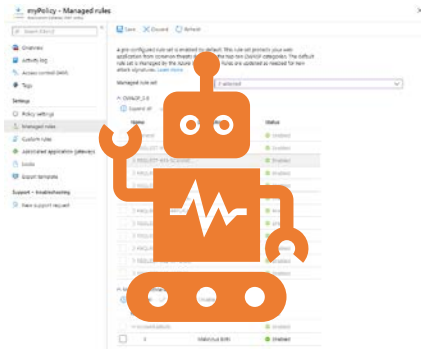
myPolicy - Managed rules

Save  Discard  Refresh

Search (Ctrl+/)

Overview

Activity log

Access control (IAM)

Tags

Settings

Policy settings

Managed rules

Custom rules

Associated application gateways

Locks

Export template

Support + troubleshooting

New support request

A pre-configured rule set is enabled by default. This rule set protects your web application from common threats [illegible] the top ten OWASP categories. The default rule set is managed by the Azure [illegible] rules are updated as needed for new attack signatures. Learn more

Managed rule set

OWASP_3.0

Expand all

Name

Status

Enabled

Enabled

Enabled

Enabled

Enabled

Malicious Bot

Enabled